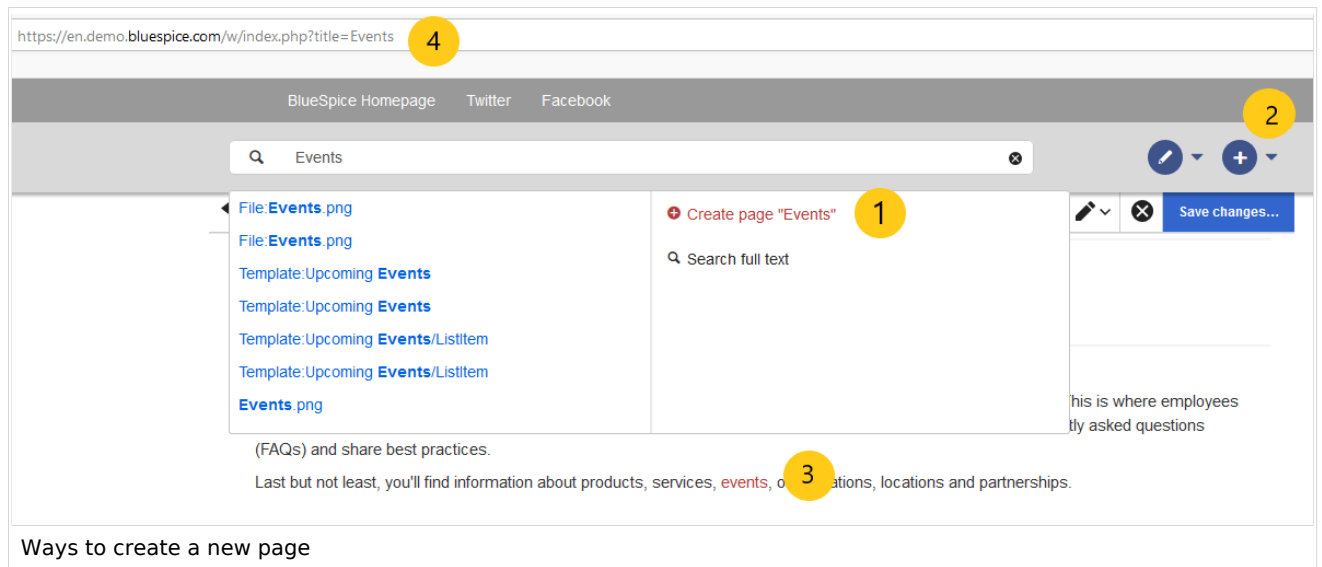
https://en.demo.bluespice.com/w/index.php?title=Events 4

BlueSpice Homepage Twitter Facebook

2

Events

File:Events.png
File:Events.png
Template:Upcoming Events
Template:Upcoming Events
Template:Upcoming Events/ListItem
Template:Upcoming Events/ListItem
Events.png

Create page "Events" 1

Search full text

Save changes...

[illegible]his is where employees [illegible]tly asked questions

(FAQs) and share best practices.

Last but not least, you'll find information about products, services, events, o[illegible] 3 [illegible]ations, locations and partnerships.

Ways to create a new page